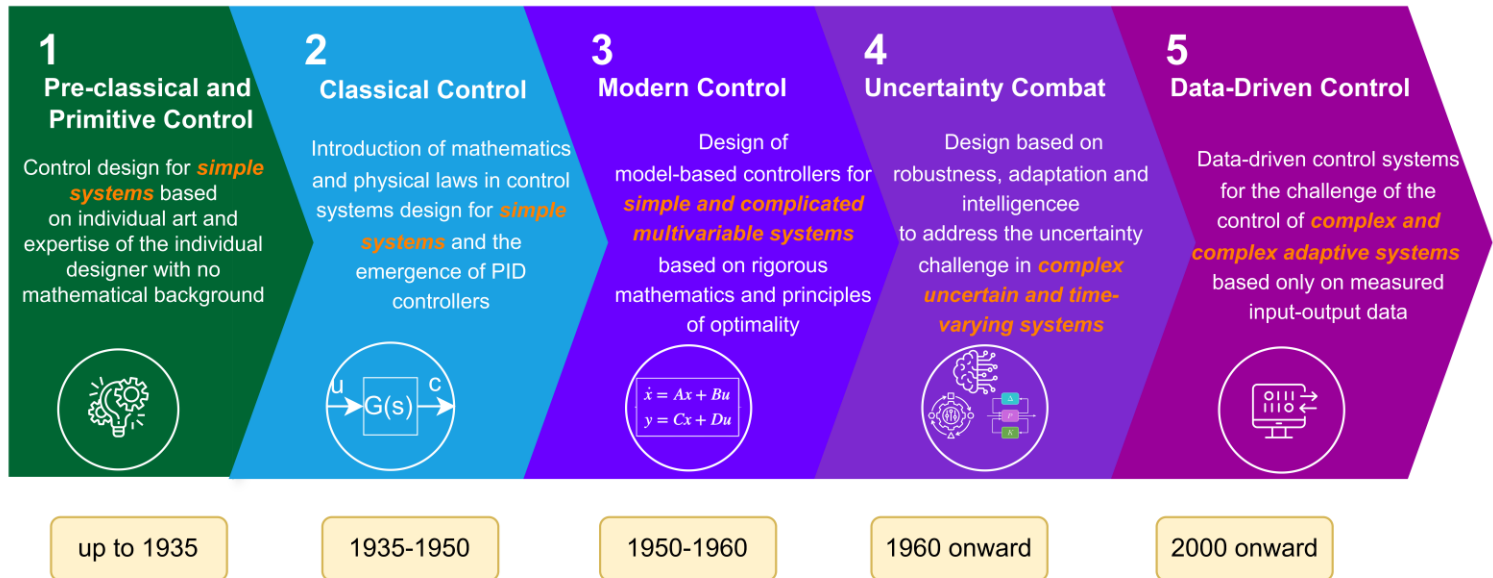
1
Pre-classical and Primitive Control

Control design for simple systems based on individual art and expertise of the individual designer with no mathematical background

2
Classical Control

Introduction of mathematics and physical laws in control systems design for simple systems and the emergence of PID controllers

u
G(s)
c

3
Modern Control

Design of model-based controllers for simple and complicated multivariable systems based on rigorous mathematics and principles of optimality

$\dot{x} = Ax + Bu$
$y = Cx + Du$

4
Uncertainty Combat

Design based on robustness, adaptation and intelligencee to address the uncertainty challenge in complex uncertain and time-varying systems

5
Data-Driven Control

Data-driven control systems for the challenge of the control of complex and complex adaptive systems based only on measured input-output data

up to 1935

1935-1950

1950-1960

1960 onward

2000 onward